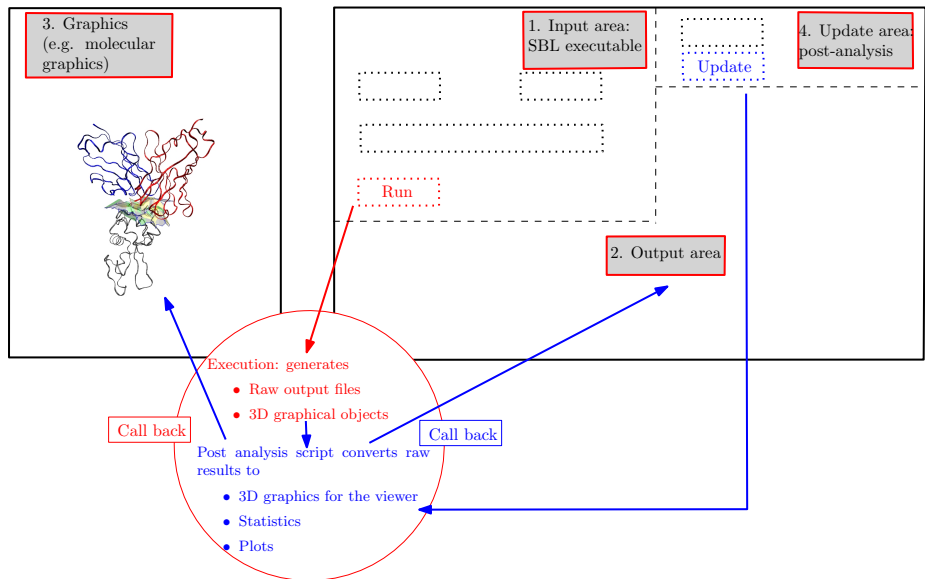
3. Graphics (e.g. molecular graphics)

1. Input area: SBL executable

4. Update area: post-analysis

Update

Run

2. Output area

Execution: generates

- Raw output files
- 3D graphical objects

Call back

Call back

Post analysis script converts raw results to

- 3D graphics for the viewer
- Statistics
- Plots